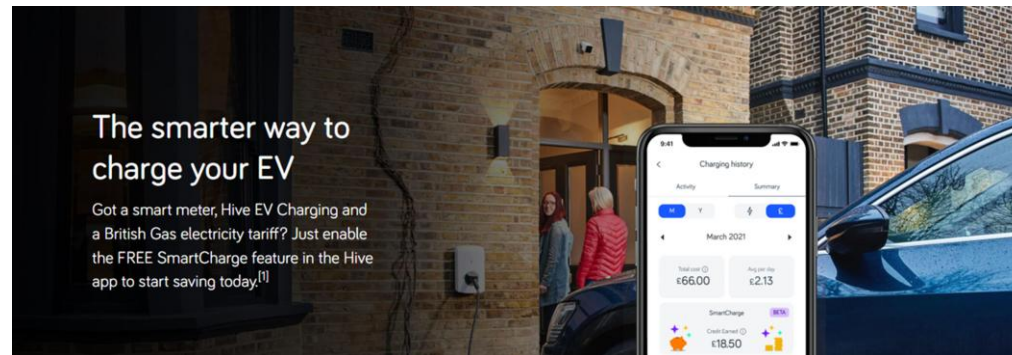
The smarter way to charge your EV

Got a smart meter, Hive EV Charging and a British Gas electricity tariff? Just enable the FREE SmartCharge feature in the Hive app to start saving today.$^{[1]}$

9:41

Charging history

Activity

Summary

M

Y

£

March 2021

Total cost

£66.00

Avg per day

£2.13

SmartCharge

BETA

Credit Earned

£18.50